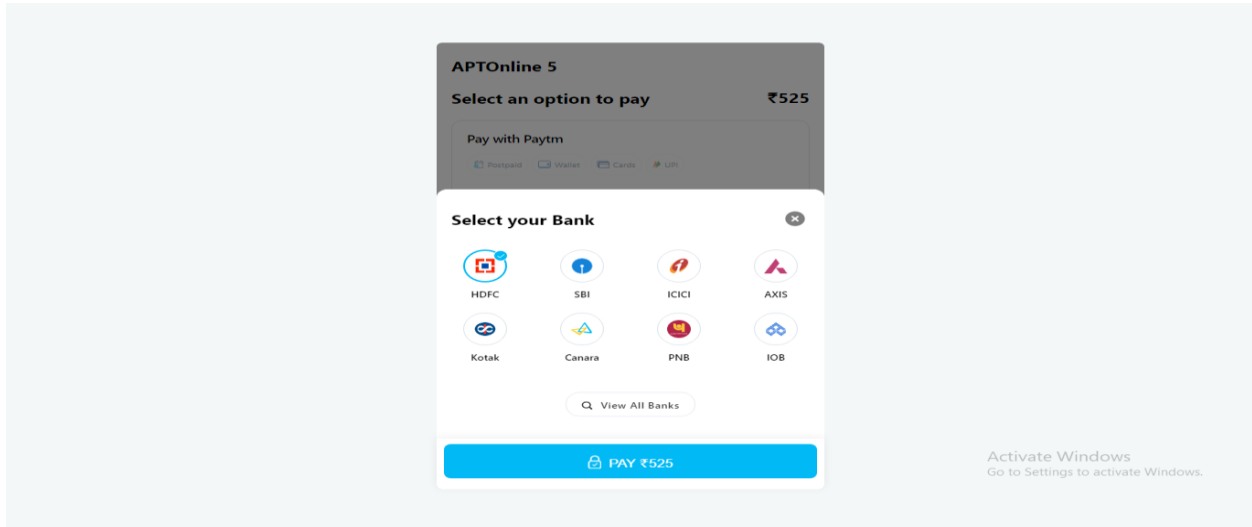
APTOnline 5

Select an option to pay ₹525

Pay with Paytm

Postpaid Wallet Cards UPI

Select your Bank

HDFC SBI ICICI AXIS

Kotak Canara PNB IOB

View All Banks

PAY ₹525

Activate Windows
Go to Settings to activate Windows.